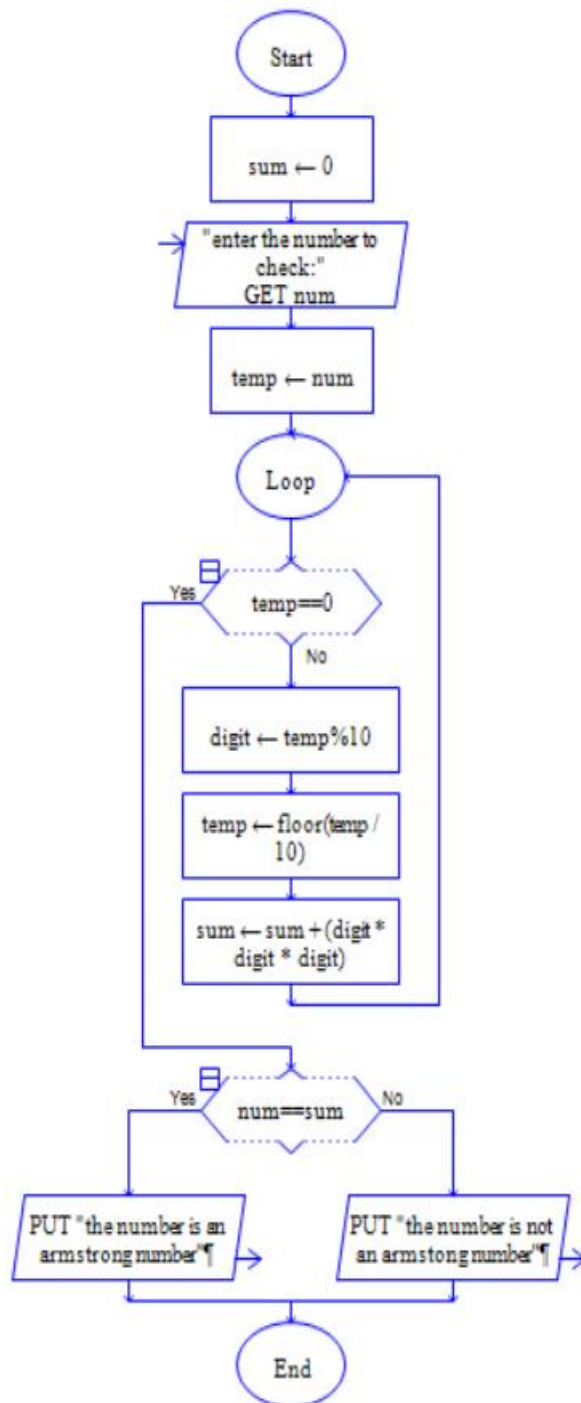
Start

sum ← 0

"enter the number to check:"
GET num

temp ← num

Loop

Yes

temp==0

No

digit ← temp%10

temp ← floor(temp / 10)

sum ← sum + (digit * digit * digit)

Yes

num==sum

No

PUT "the number is an armstrong number"¶

PUT "the number is not an armstong number"¶

End